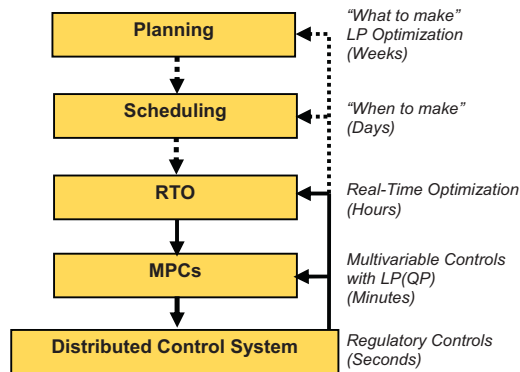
Planning

"What to make"
LP Optimization
(Weeks)

Scheduling

"When to make"
(Days)

RTO

Real-Time Optimization
(Hours)

MPCs

Multivariable Controls
with LP(QP)
(Minutes)

Distributed Control System

Regulatory Controls
(Seconds)